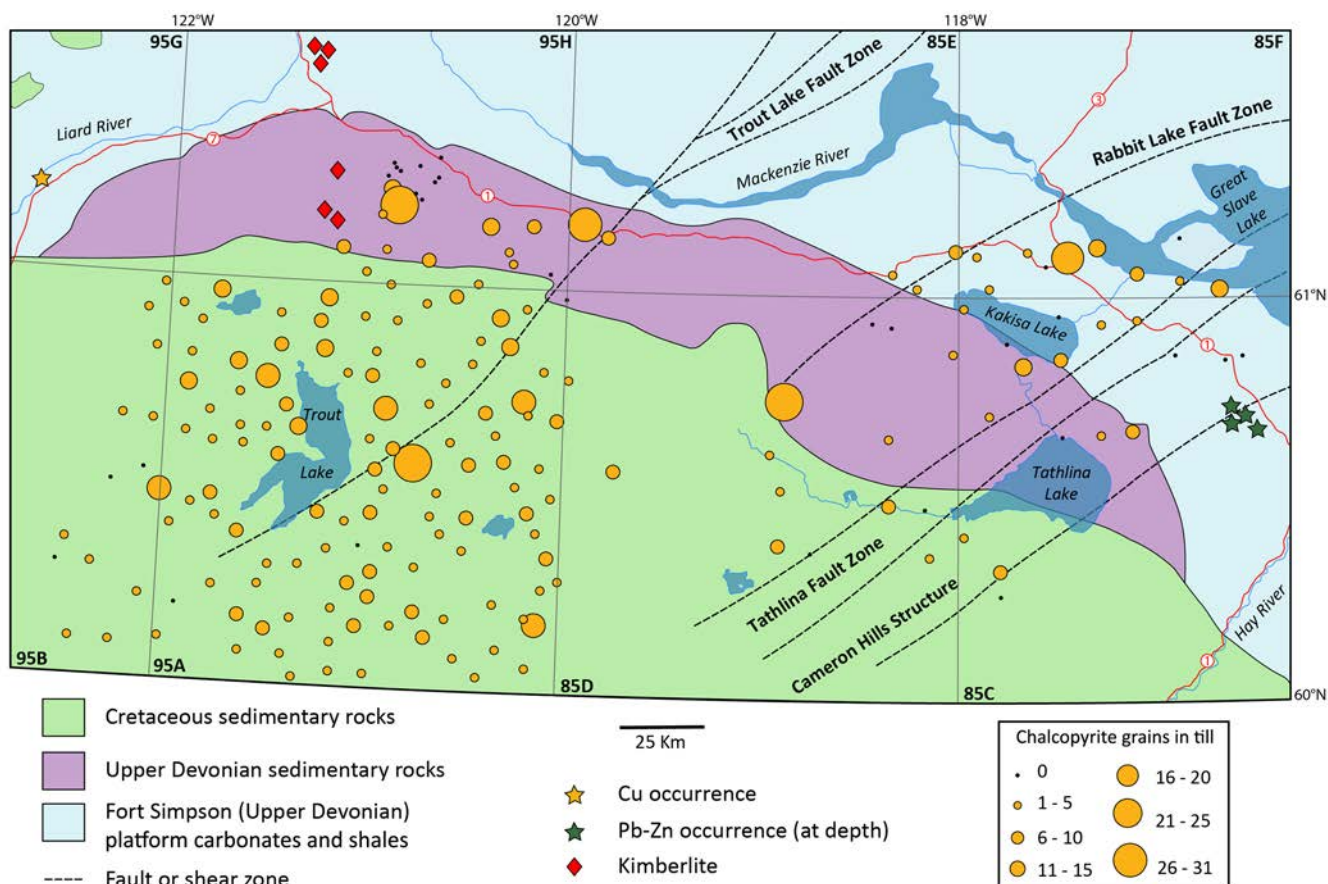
122°W
120°W
118°W
95G
95H
85E
85F
Trout Lake Fault Zone
Rabbit Lake Fault Zone
Liard River
7
3
Mackenzie River
1
Great Slave Lake
61°N
Kakisa Lake
Trout
Lake
Tathlina Lake
Tathlina Fault Zone
Cameron Hills Structure
Hay River
1
95B
95A
85D
85C
60°N

Cretaceous sedimentary rocks
Upper Devonian sedimentary rocks
Fort Simpson (Upper Devonian) platform carbonates and shales
Fault or shear zone

25 Km

Cu occurrence
Pb-Zn occurrence (at depth)
Kimberlite

Chalcopyrite grains in till
0
1 - 5
6 - 10
11 - 15
16 - 20
21 - 25
26 - 31